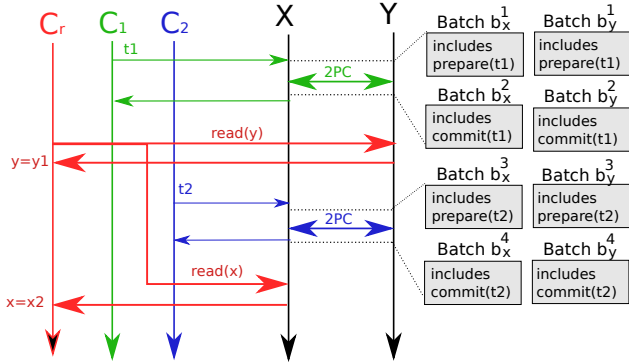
$C_r$ $C_1$ $C_2$ X Y

Batch $b_x^1$ includes prepare(t1)

Batch $b_y^1$ includes prepare(t1)

t1

2PC

Batch $b_x^2$ includes commit(t1)

Batch $b_y^2$ includes commit(t1)

read(y)

y=y1

Batch $b_x^3$ includes prepare(t2)

Batch $b_y^3$ includes prepare(t2)

t2

2PC

Batch $b_x^4$ includes commit(t2)

Batch $b_y^4$ includes commit(t2)

read(x)

x=x2